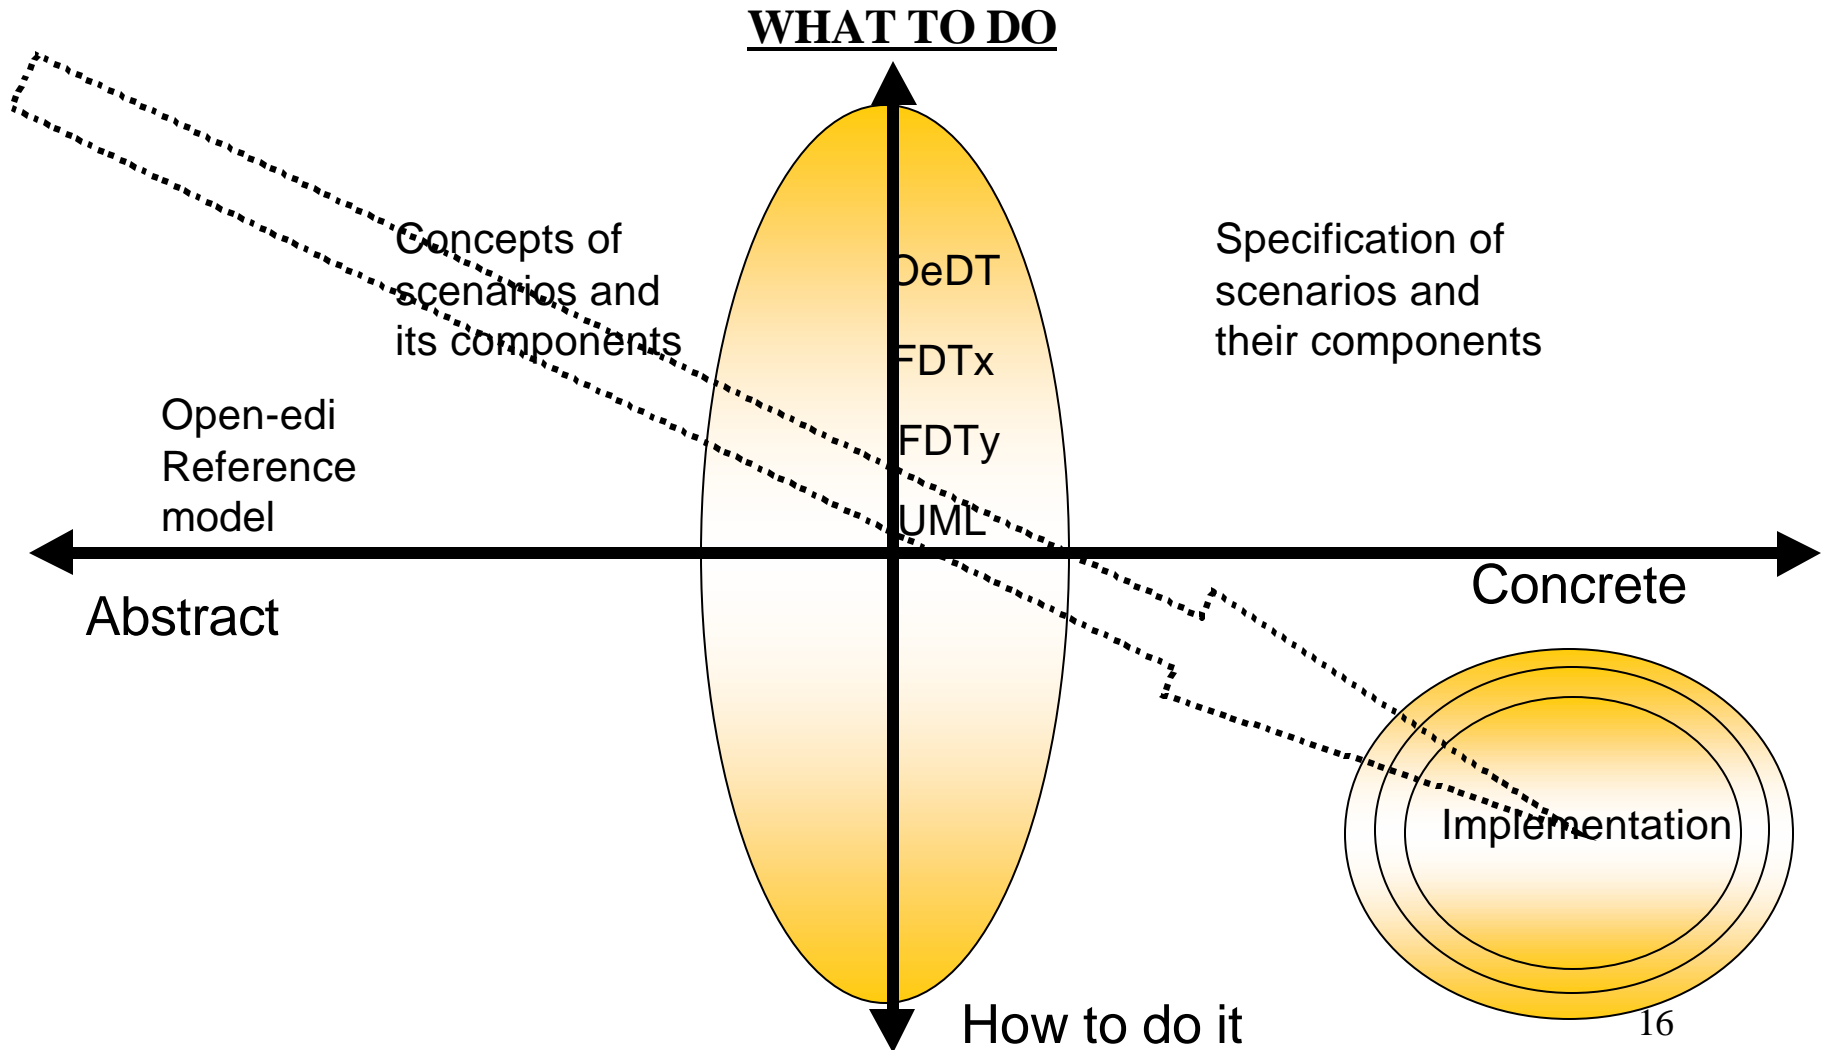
WHAT TO DO

Concepts of scenarios and its components

DeDT

FDTx

FDTy

UML

Specification of scenarios and their components

Open-edi Reference model

Abstract

Concrete

Implementation

How to do it

16